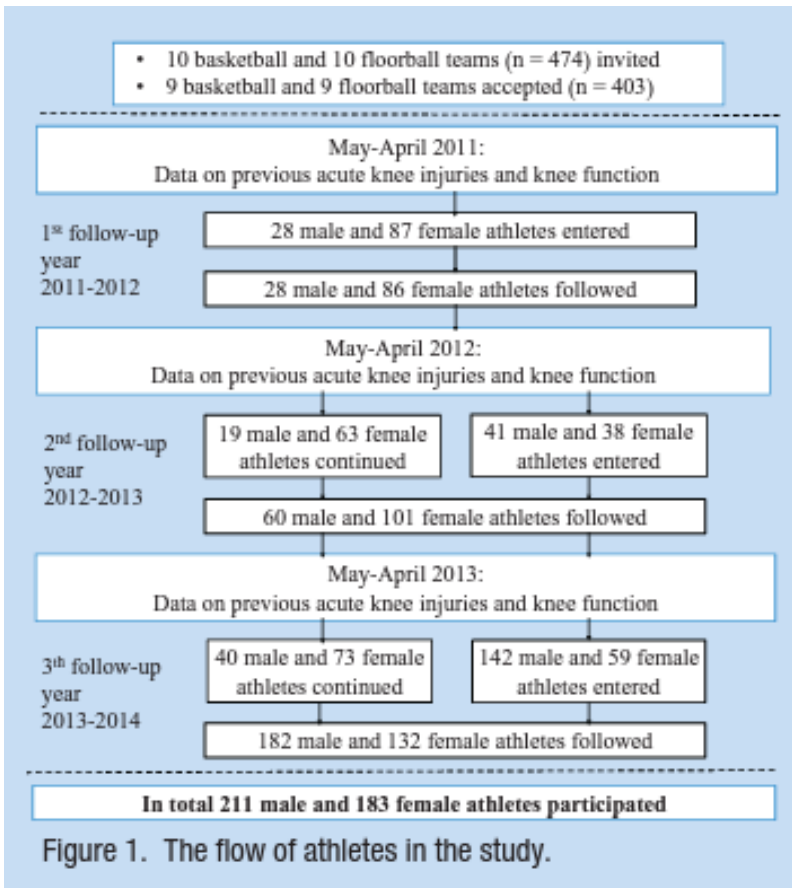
• 10 basketball and 10 floorball teams (n = 474) invited
• 9 basketball and 9 floorball teams accepted (n = 403)

May-April 2011:
Data on previous acute knee injuries and knee function

1$^{st}$ follow-up year 2011-2012

28 male and 87 female athletes entered

28 male and 86 female athletes followed

May-April 2012:
Data on previous acute knee injuries and knee function

2$^{nd}$ follow-up year 2012-2013

19 male and 63 female athletes continued

41 male and 38 female athletes entered

60 male and 101 female athletes followed

May-April 2013:
Data on previous acute knee injuries and knee function

3$^{th}$ follow-up year 2013-2014

40 male and 73 female athletes continued

142 male and 59 female athletes entered

182 male and 132 female athletes followed

In total 211 male and 183 female athletes participated

Figure 1. The flow of athletes in the study.